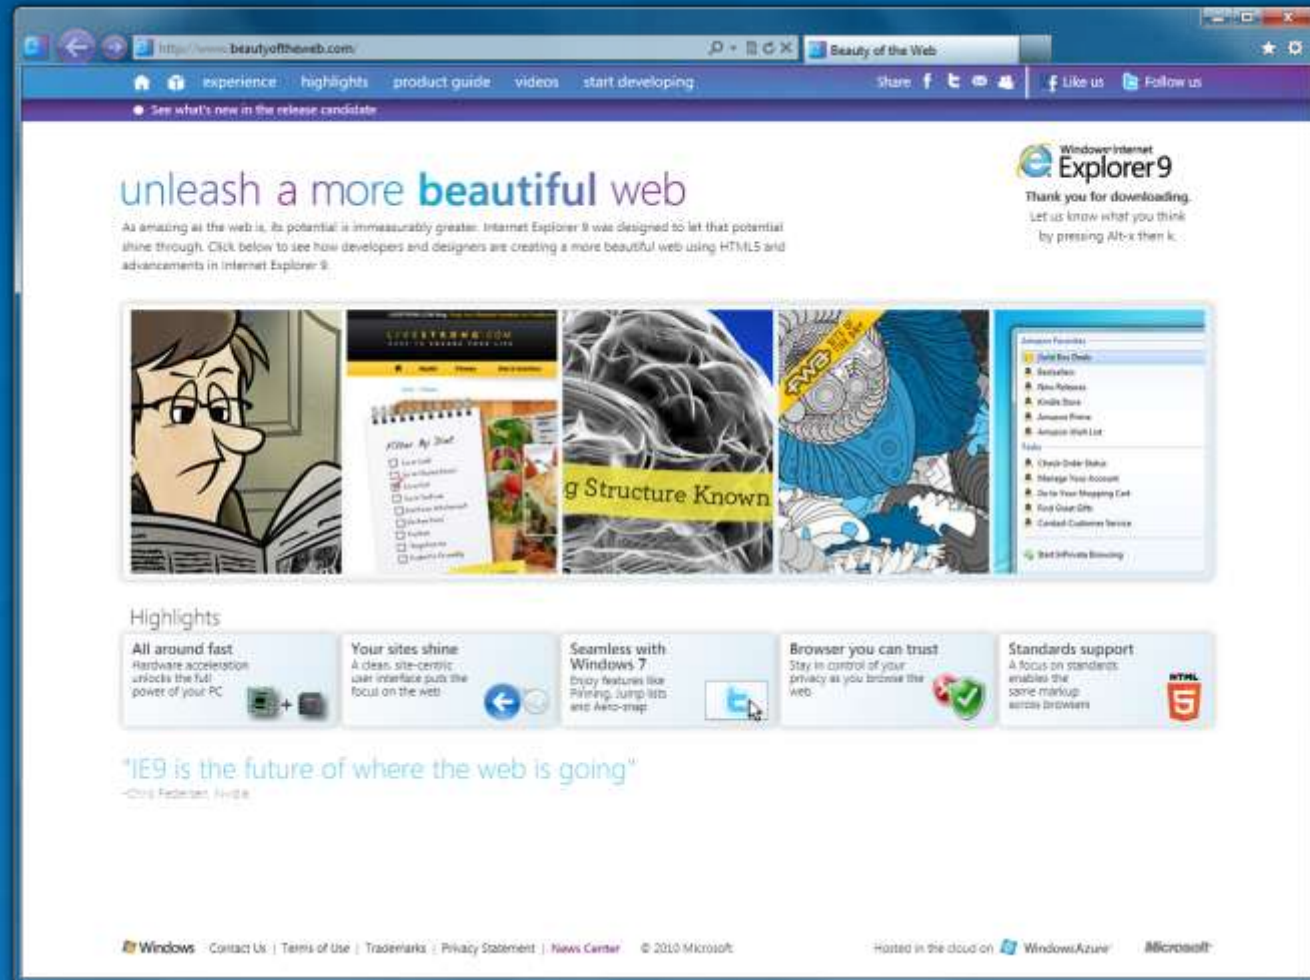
http://www.beautyoftheweb.com/

Beauty of the Web

experience highlights product guide videos start developing

Share Like us Follow us

See what's new in the release candidate

Windows Internet Explorer 9

Thank you for downloading. Let us know what you think by pressing Alt-x then k.

unleash a more beautiful web

As amazing as the web is, its potential is immeasurably greater. Internet Explorer 9 was designed to let that potential shine through. Click below to see how developers and designers are creating a more beautiful web using HTML5 and advancements in Internet Explorer 9.

g Structure Known

Highlights

All around fast
Hardware acceleration unlocks the full power of your PC

Your sites shine
A clean, site-centric user interface puts the focus on the web

Seamless with Windows 7
Enjoy features like Pinning, Jump lists and Aero-snap

Browser you can trust
Stay in control of your privacy as you browse the web

Standards support
A focus on standards enables the same markup across browsers

HTML 5

"IE9 is the future of where the web is going"
-Chris Pedersen, Nvidia

Windows Contact Us | Terms of Use | Trademarks | Privacy Statement | News Center © 2010 Microsoft

Hosted in the cloud on Windows Azure Microsoft